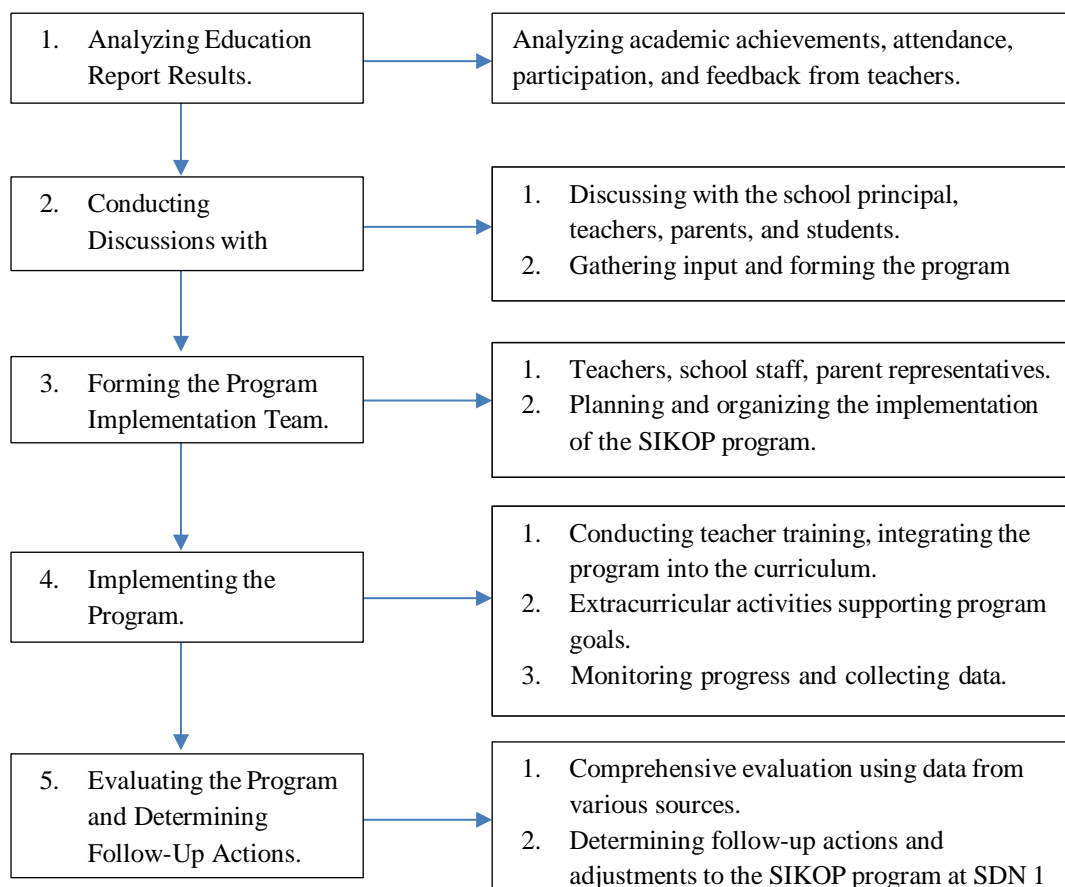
1. Analyzing Education Report Results.

Analyzing academic achievements, attendance, participation, and feedback from teachers.

2. Conducting Discussions with

1. Discussing with the school principal, teachers, parents, and students.
2. Gathering input and forming the program

3. Forming the Program Implementation Team.

1. Teachers, school staff, parent representatives.
2. Planning and organizing the implementation of the SIKOP program.

4. Implementing the Program.

1. Conducting teacher training, integrating the program into the curriculum.
2. Extracurricular activities supporting program goals.
3. Monitoring progress and collecting data.

5. Evaluating the Program and Determining Follow-Up Actions.

1. Comprehensive evaluation using data from various sources.
2. Determining follow-up actions and adjustments to the SIKOP program at SDN 1